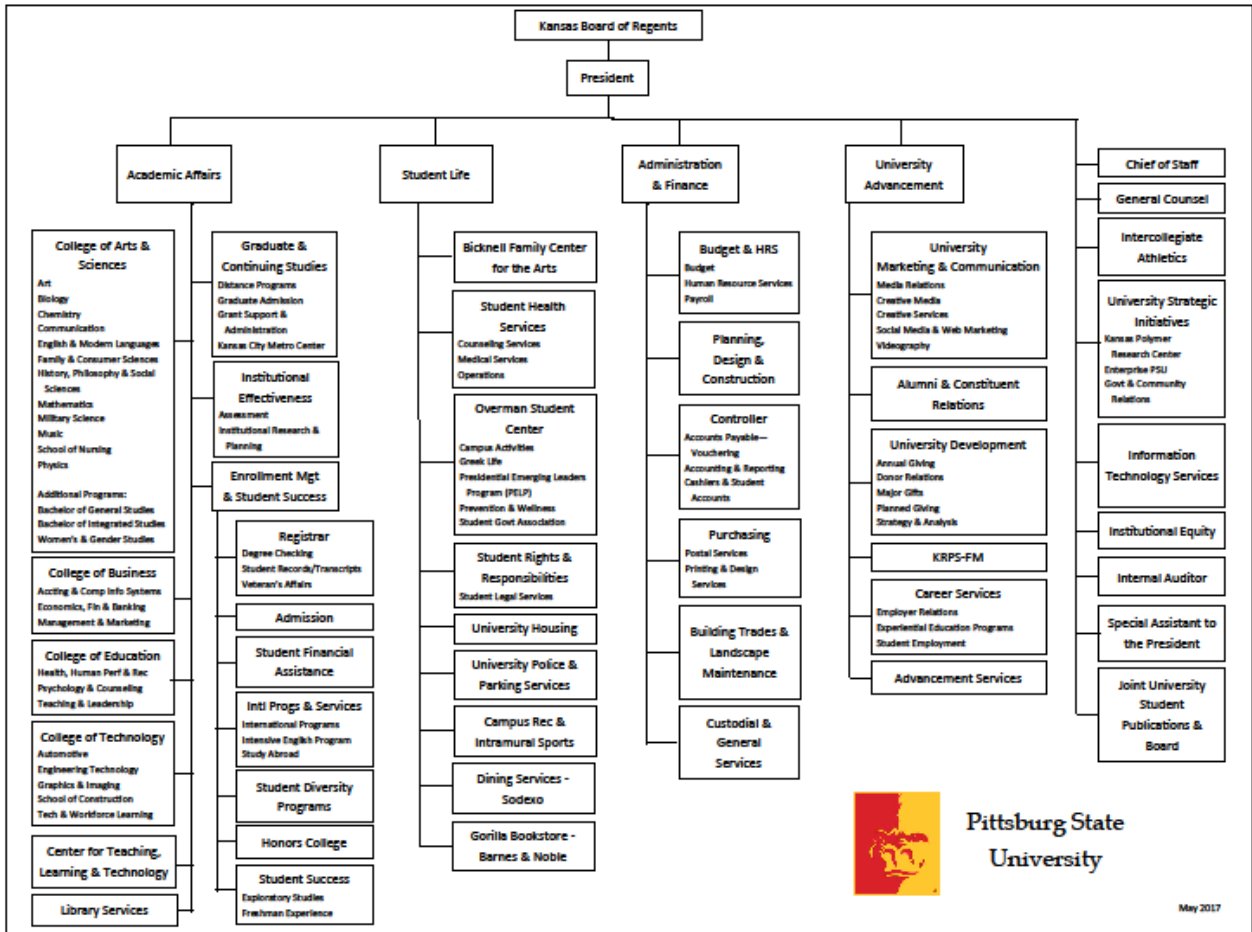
Kansas Board of Regents

President

Academic Affairs

Student Life

Administration & Finance

University Advancement

Chief of Staff

General Counsel

Intercollegiate Athletics

University Strategic Initiatives
Kansas Polymer Research Center
Enterprise PSU
Govt & Community Relations

Information Technology Services

Institutional Equity

Internal Auditor

Special Assistant to the President

Joint University Student Publications & Board

College of Arts & Sciences
Art
Biology
Chemistry
Communication
English & Modern Languages
Family & Consumer Sciences
History, Philosophy & Social Sciences
Mathematics
Military Science
Music
School of Nursing
Physics

Additional Programs:
Bachelor of General Studies
Bachelor of Integrated Studies
Women's & Gender Studies

College of Business
Acctng & Comp Info Systems
Economics, Fin & Banking
Management & Marketing

College of Education
Health, Human Perf & Rec
Psychology & Counseling
Teaching & Leadership

College of Technology
Automotive
Engineering Technology
Graphics & Imaging
School of Construction
Tech & Workforce Learning

Center for Teaching, Learning & Technology

Library Services

Graduate & Continuing Studies
Distance Programs
Graduate Admission
Grant Support & Administration
Kansas City Metro Center

Institutional Effectiveness
Assessment
Institutional Research & Planning

Enrollment Mgt & Student Success

Registrar
Degree Checking
Student Records/Transcripts
Veteran's Affairs

Admission

Student Financial Assistance

Intl Progs & Services
International Programs
Intensive English Program
Study Abroad

Student Diversity Programs

Honors College

Student Success
Exploratory Studies
Freshman Experience

Bicknell Family Center for the Arts

Student Health Services
Counseling Services
Medical Services
Operations

Overman Student Center
Campus Activities
Greek Life
Presidential Emerging Leaders Program (PELP)
Prevention & Wellness
Student Govt Association

Student Rights & Responsibilities
Student Legal Services

University Housing

University Police & Parking Services

Campus Rec & Intramural Sports

Dining Services - Sodexo

Gorilla Bookstore - Barnes & Noble

Budget & HRS
Budget
Human Resource Services
Payroll

Planning, Design & Construction

Controller
Accounts Payable—Vouchering
Accounting & Reporting
Cashiers & Student Accounts

Purchasing
Postal Services
Printing & Design Services

Building Trades & Landscape Maintenance

Custodial & General Services

University Marketing & Communication
Media Relations
Creative Media
Creative Services
Social Media & Web Marketing
Videography

Alumni & Constituent Relations

University Development
Annual Giving
Donor Relations
Major Gifts
Planned Giving
Strategy & Analysis

KRPS-FM

Career Services
Employer Relations
Experiential Education Programs
Student Employment

Advancement Services

Pittsburg State University

May 2017